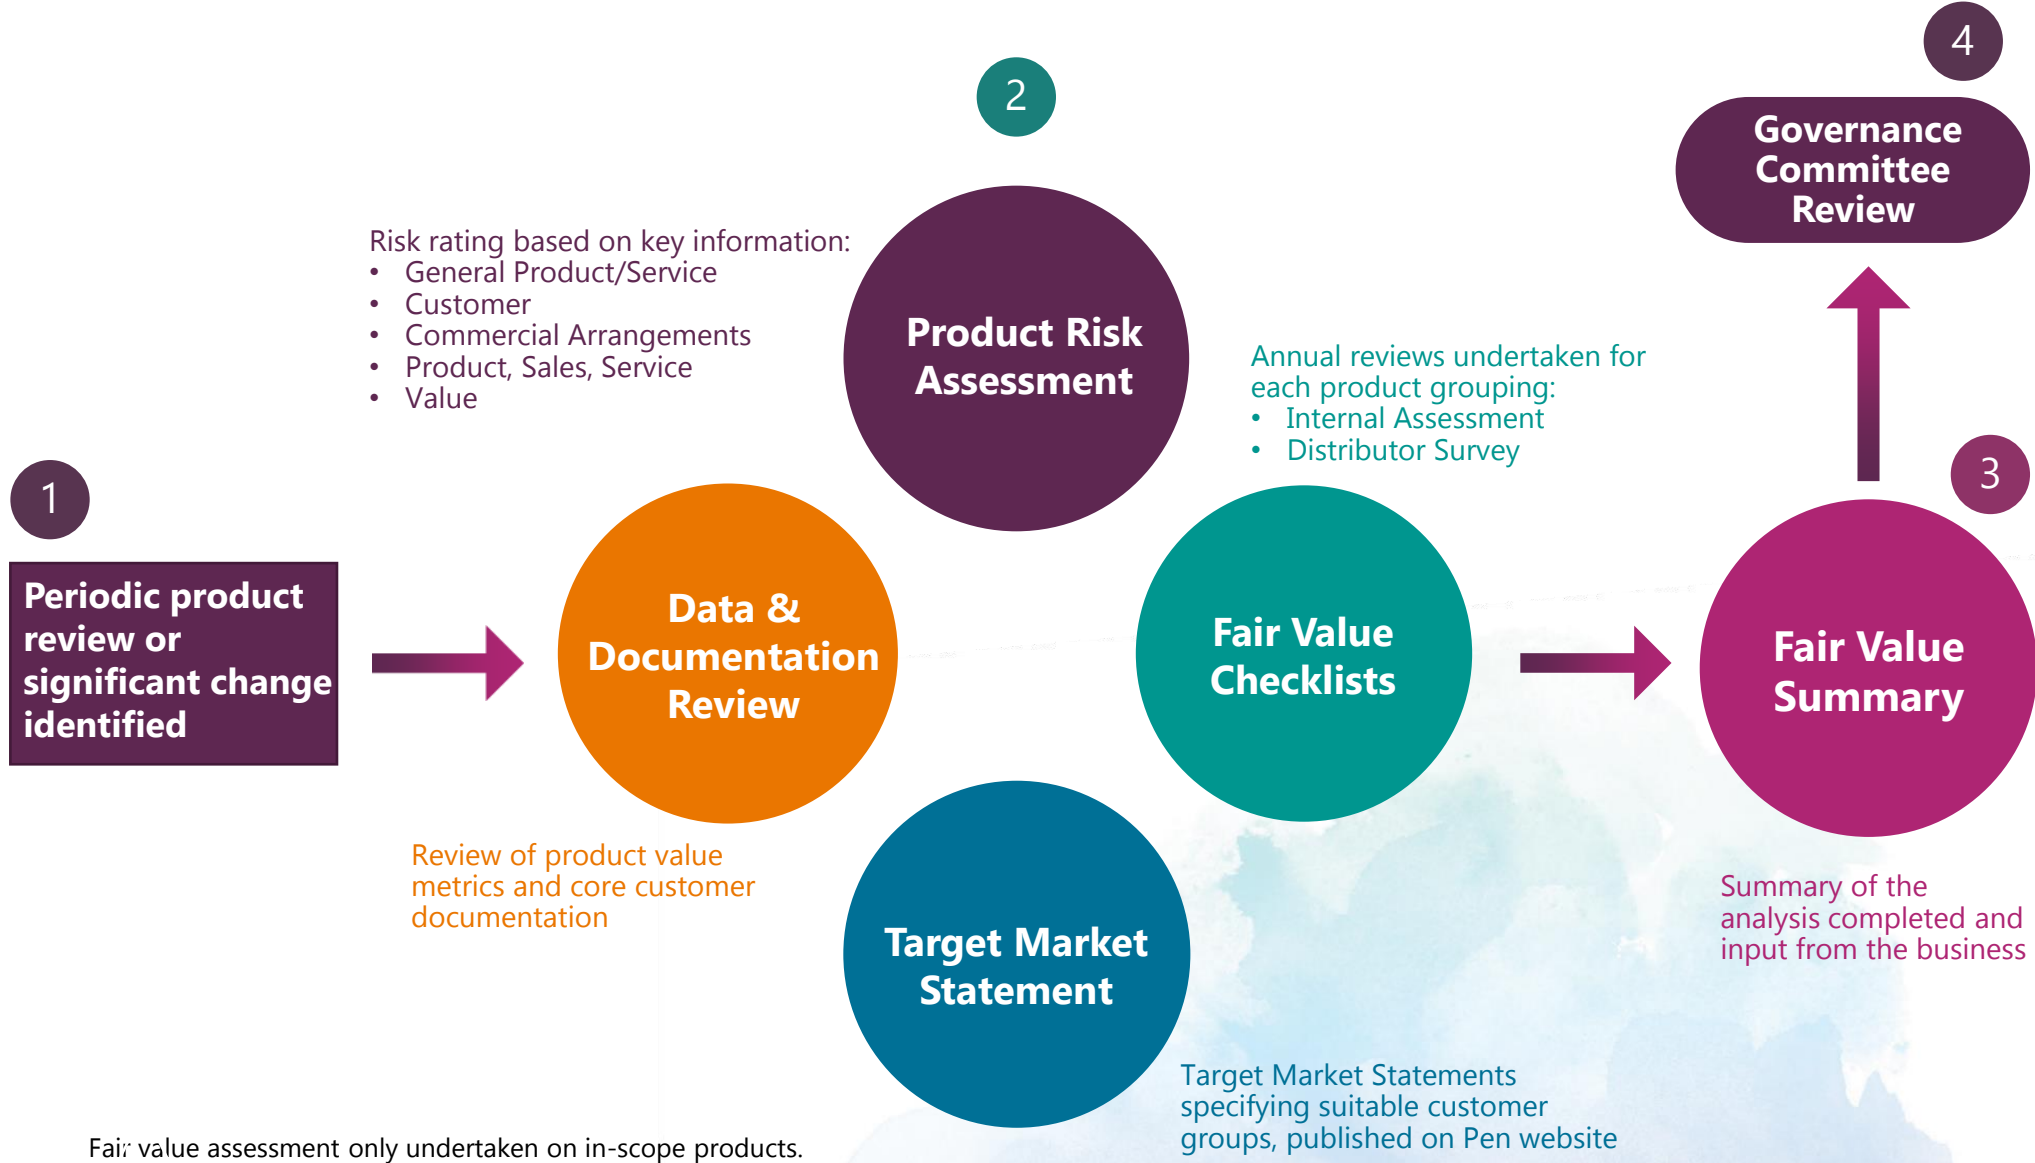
1

Periodic product review or significant change identified

2

Risk rating based on key information:
- General Product/Service
- Customer
- Commercial Arrangements
- Product, Sales, Service
- Value

Product Risk Assessment

Data & Documentation Review

Review of product value metrics and core customer documentation

Target Market Statement

Target Market Statements specifying suitable customer groups, published on Pen website

Annual reviews undertaken for each product grouping:
- Internal Assessment
- Distributor Survey

Fair Value Checklists

3

Fair Value Summary

Summary of the analysis completed and input from the business

4

Governance Committee Review

Fair value assessment only undertaken on in-scope products.